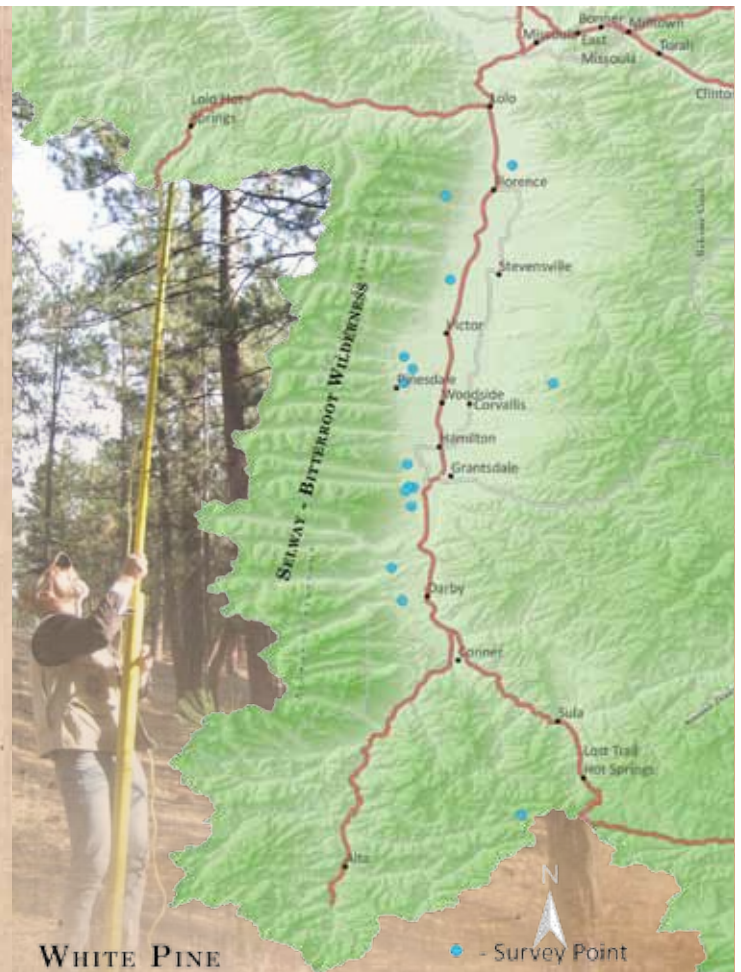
Missoula
Bonner
Milltown
East Missoula
Turah
Clinton
Lolo Hot Springs
Lolo
Florence
Stevensville
Victor
Pinesdale
Woodside
Corvallis
Hamilton
Grantsdale
Selway - Bitterroot Wilderness
Darby
Conner
Sula
Lost Trail Hot Springs
Alta
N
WHITE PINE
- Survey Point